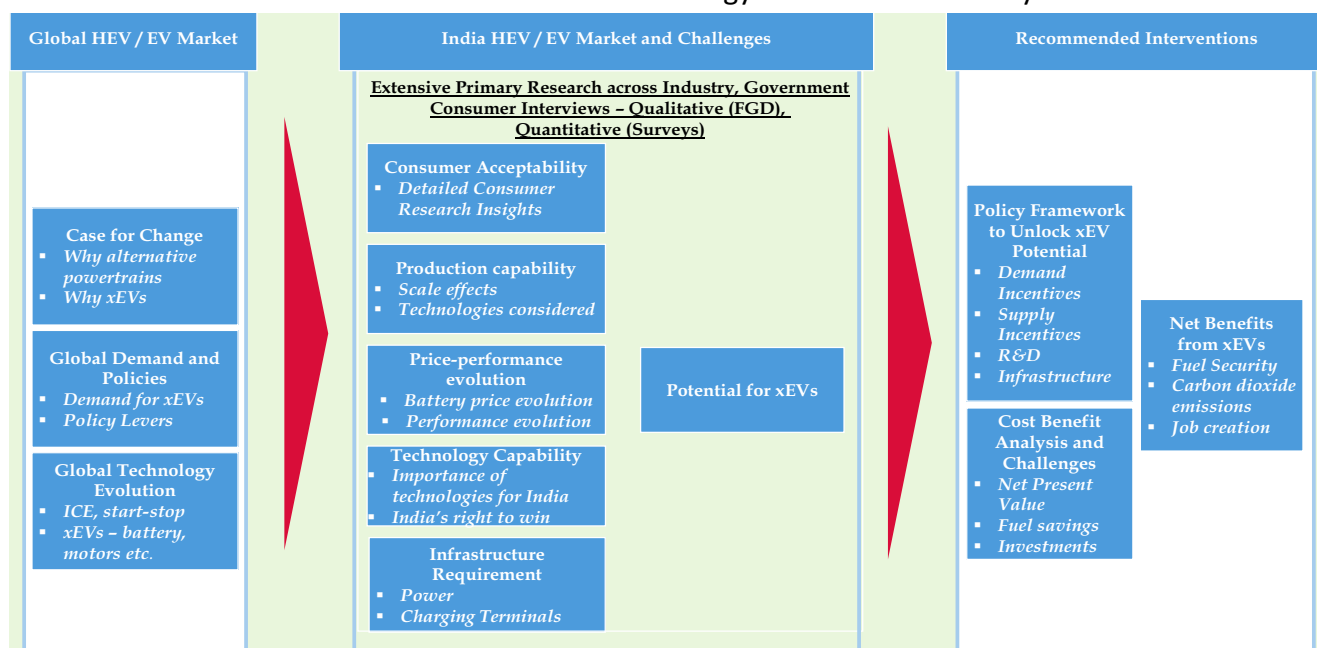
Global HEV / EV Market

India HEV / EV Market and Challenges

Recommended Interventions

Case for Change
▪ Why alternative powertrains
▪ Why xEVs

Global Demand and Policies
▪ Demand for xEVs
▪ Policy Levers

Global Technology Evolution
▪ ICE, start-stop
▪ xEVs – battery, motors etc.

Extensive Primary Research across Industry, Government Consumer Interviews – Qualitative (FGD), Quantitative (Surveys)

Consumer Acceptability
▪ Detailed Consumer Research Insights

Production capability
▪ Scale effects
▪ Technologies considered

Price-performance evolution
▪ Battery price evolution
▪ Performance evolution

Technology Capability
▪ Importance of technologies for India
▪ India's right to win

Infrastructure Requirement
▪ Power
▪ Charging Terminals

Potential for xEVs

Policy Framework to Unlock xEV Potential
▪ Demand Incentives
▪ Supply Incentives
▪ R&D
▪ Infrastructure

Cost Benefit Analysis and Challenges
▪ Net Present Value
▪ Fuel savings
▪ Investments

Net Benefits from xEVs
▪ Fuel Security
▪ Carbon dioxide emissions
▪ Job creation